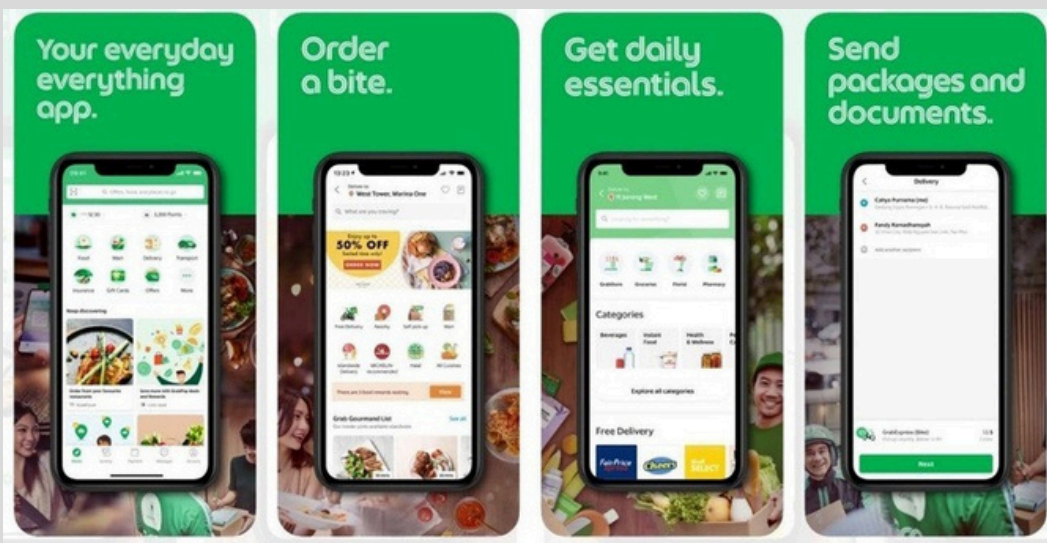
Your everyday everything app.

Food
Mart
Delivery
Transport
Insurance
Gift Cards
Offers
More

Keep discovering

Order a bite.

West Tower, Marina One

What are you craving?

50% OFF

ORDER NOW

Free Delivery
Nearby
Self pick-up
Mart

Grab Gourmand List

Get daily essentials.

GrabMart
Groceries
Florist
Pharmacy

Categories

Beverages
Instant Food
Health & Wellness

Explore all categories

Free Delivery

FairPrice
Cheers
SELECT

Send packages and documents.

Delivery

Add another recipient

Next